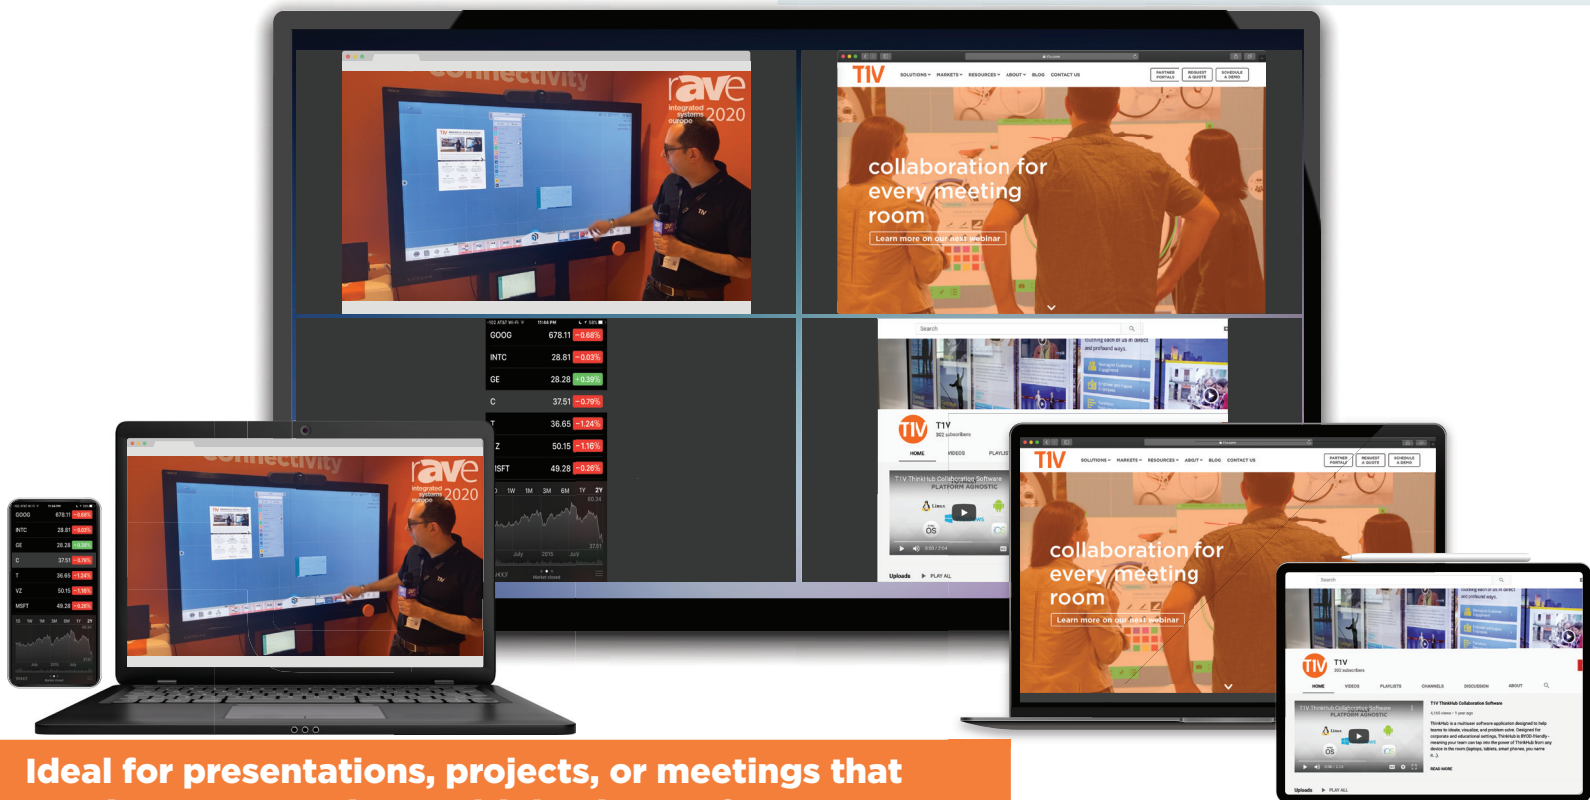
connectivity
rave
integrated systems europe 2020

T1V SOLUTIONS MARKETS RESOURCES ABOUT BLOG CONTACT US
PARTNER PORTALS
REQUEST A QUOTE
SCHEDULE A DEMO

collaboration for every meeting room
Learn more on our next webinar

| | | |
|---|---|---|
| GOOG | 678.11 | −0.68% |
| INTC | 28.81 | −0.03% |
| GE | 28.28 | +0.39% |
| C | 37.51 | −0.79% |
| T | 36.65 | −1.24% |
| VZ | 50.15 | −1.16% |
| MSFT | 49.28 | −0.26% |

1D 1W 1M 3M 6M 1Y 2Y

Search
T1V
HOME VIDEOS PLAYLISTS CHANNELS DISCUSSION ABOUT
T1V ThinkHub Collaboration Software
PLATFORM AGNOSTIC
Uploads PLAY ALL

Ideal for presentations, projects, or meetings that